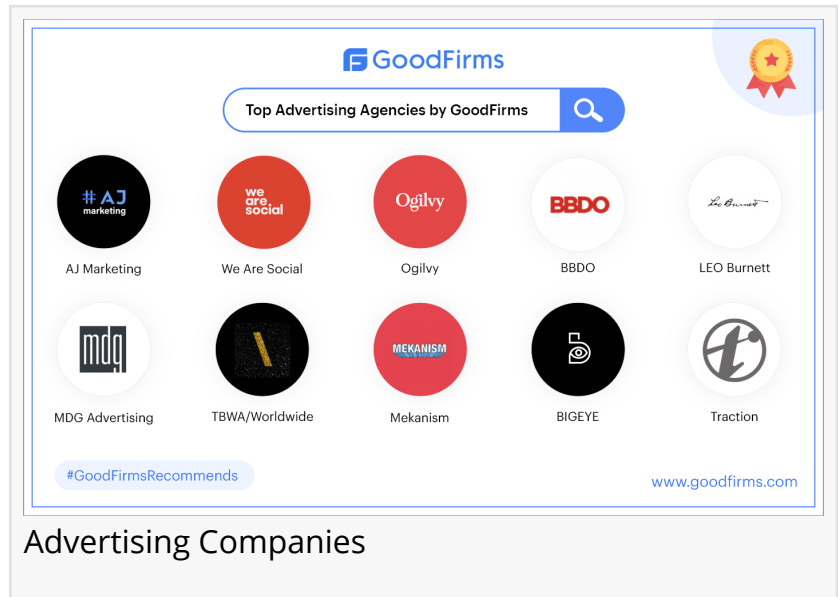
GoodFirms

Top Advertising Agencies by GoodFirms

#AJ marketing
AJ Marketing

we are social
We Are Social

Ogilvy
Ogilvy

BBDO
BBDO

Leo Burnett
LEO Burnett

mdg
MDG Advertising

TBWA/Worldwide

MEKANISM
Mekanism

BIGEYE

Traction

#GoodFirmsRecommends

www.goodfirms.com

Advertising Companies